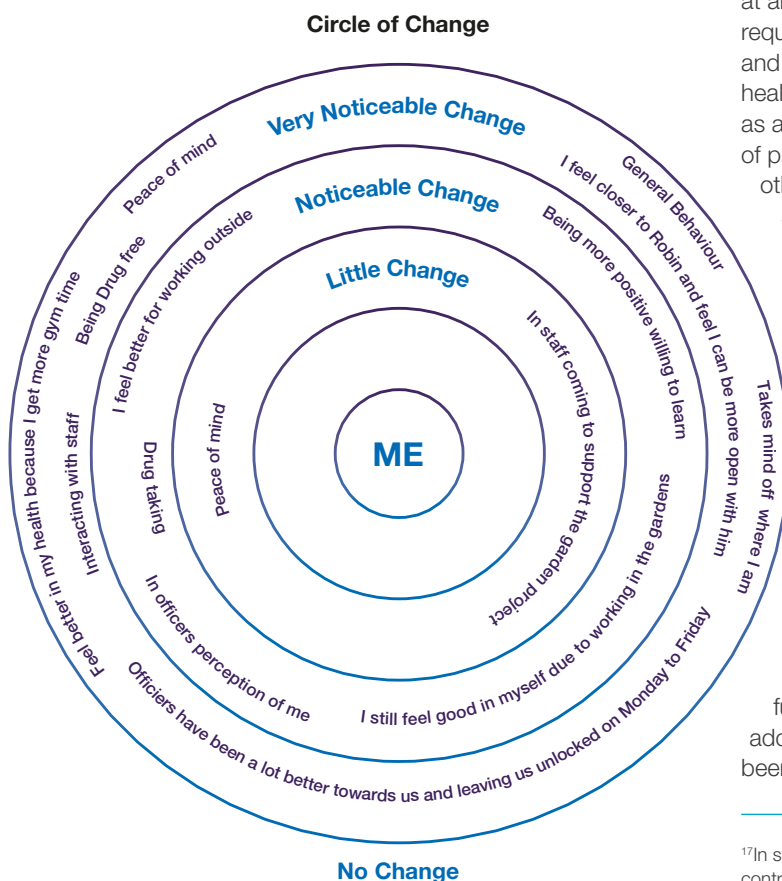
Circle of Change

Very Noticeable Change

Noticeable Change

Little Change

ME

Peace of mind

General Behaviour

I feel closer to Robin and feel I can be more open with him

Takes mind off where I am

Being Drug free

Feel better in my health because I get more gym time

Interacting with staff

Officiers have been a lot better towards us and leaving us unlocked on Monday to Friday

I feel better for working outside

Being more positive willing to learn

I still feel good in myself due to working in the gardens

In officers perception of me

Drug taking

peace of mind

In staff coming to support the garden project

No Change

at a
requ
and
heal
as a
of p
oth

fu
add
beer

$^{17}$In s
contr